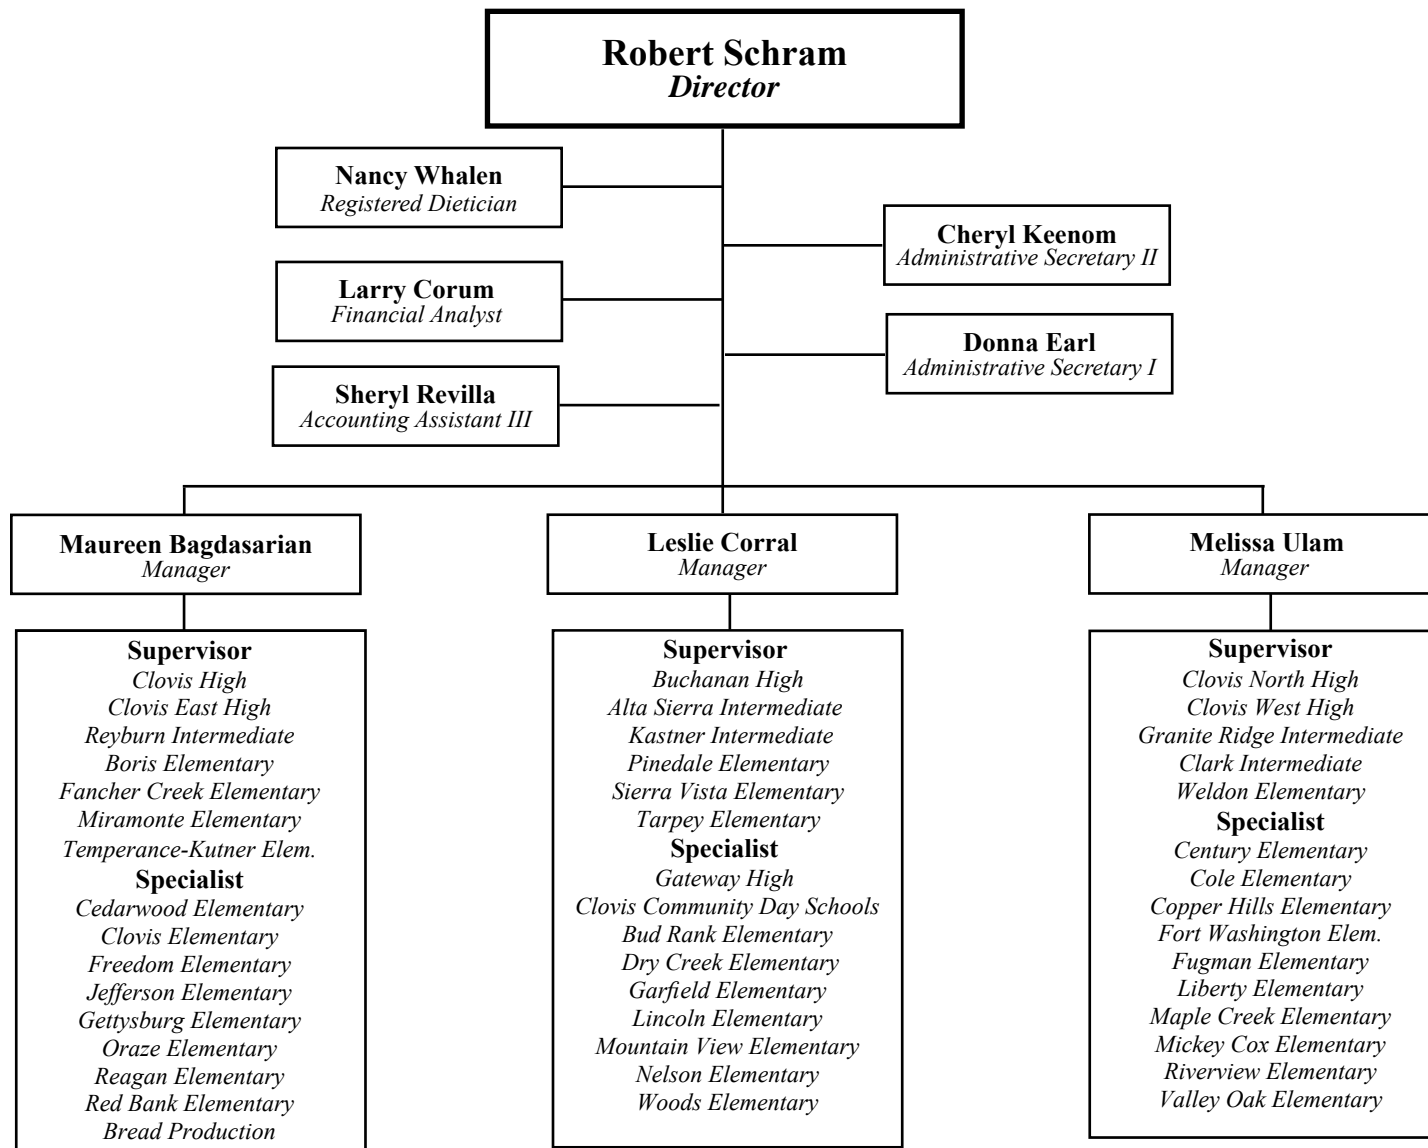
Robert Schram
Director

Nancy Whalen
Registered Dietician

Cheryl Keenom
Administrative Secretary II

Larry Corum
Financial Analyst

Donna Earl
Administrative Secretary I

Sheryl Revilla
Accounting Assistant III

Maureen Bagdasarian
Manager

Supervisor
Clovis High
Clovis East High
Reyburn Intermediate
Boris Elementary
Fancher Creek Elementary
Miramonte Elementary
Temperance-Kutner Elem.
Specialist
Cedarwood Elementary
Clovis Elementary
Freedom Elementary
Jefferson Elementary
Gettysburg Elementary
Oraze Elementary
Reagan Elementary
Red Bank Elementary
Bread Production

Leslie Corral
Manager

Supervisor
Buchanan High
Alta Sierra Intermediate
Kastner Intermediate
Pinedale Elementary
Sierra Vista Elementary
Tarpey Elementary
Specialist
Gateway High
Clovis Community Day Schools
Bud Rank Elementary
Dry Creek Elementary
Garfield Elementary
Lincoln Elementary
Mountain View Elementary
Nelson Elementary
Woods Elementary

Melissa Ulam
Manager

Supervisor
Clovis North High
Clovis West High
Granite Ridge Intermediate
Clark Intermediate
Weldon Elementary
Specialist
Century Elementary
Cole Elementary
Copper Hills Elementary
Fort Washington Elem.
Fugman Elementary
Liberty Elementary
Maple Creek Elementary
Mickey Cox Elementary
Riverview Elementary
Valley Oak Elementary